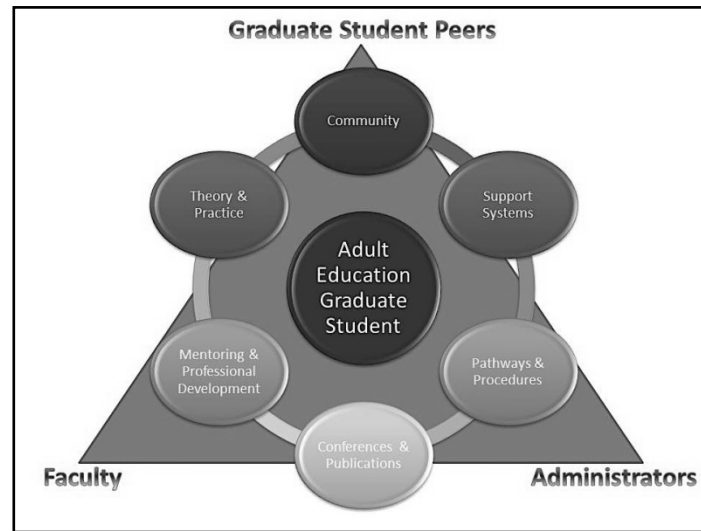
Graduate Student Peers

Community

Theory & Practice

Support Systems

Adult Education Graduate Student

Mentoring & Professional Development

Pathways & Procedures

Conferences & Publications

Faculty

Administrators